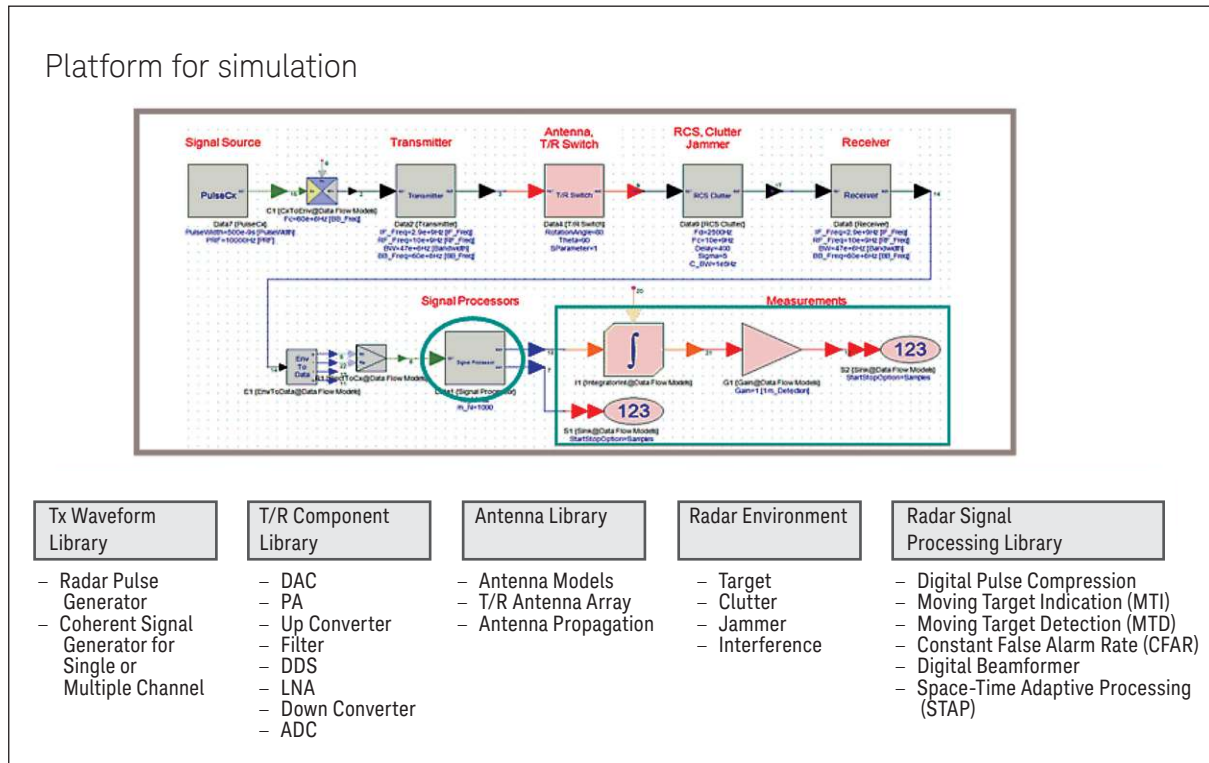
Platform for simulation

Signal Source

Transmitter

Antenna, T/R Switch

RCS, Clutter Jammer

Receiver

PulseCx

C1 (CxToEnv@Data Flow Models) Fc=60e+6Hz [BB_Freq]

Data7 (PulseCx) PulseWidth=500e-9s [PulseWidth] PRF=10000Hz [PRF]

Transmitter

Data2 (Transmitter) IF_Freq=2.9e+9Hz [IF_Freq] RF_Freq=10e+9Hz [RF_Freq] BW=47e+6Hz [Bandwidth] BB_Freq=60e+6Hz [BB_Freq]

T/R Switch

Data4 (T/R Switch) RotationAngle=60 Theta=90 SParameter=1

RCS Clutter

Data9 (RCS Clutter) Fd=2500Hz Fc=10e+9Hz Delay=400 Sigma=5 C_BW=1e6Hz

Receiver

Data8 (Receiver) IF_Freq=2.9e+9Hz [IF_Freq] RF_Freq=10e+9Hz [RF_Freq] BW=47e+6Hz [Bandwidth] BB_Freq=60e+6Hz [BB_Freq]

Signal Processors

Measurements

Env To Data

C1 (EnvToData@Data Flow Models)

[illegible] (ToCx@Data Flow Models)

Signal Processor

Data1 (Signal Processor) m_N=1000

I1 (IntegratorInt@Data Flow Models)

G1 (Gain@Data Flow Models) Gain=1 [1m_Detection]

123

S2 (Sink@Data Flow Models) StartStopOption=Samples

123

S1 (Sink@Data Flow Models) StartStopOption=Samples

Tx Waveform Library
– Radar Pulse Generator
– Coherent Signal Generator for Single or Multiple Channel

T/R Component Library
– DAC
– PA
– Up Converter
– Filter
– DDS
– LNA
– Down Converter
– ADC

Antenna Library
– Antenna Models
– T/R Antenna Array
– Antenna Propagation

Radar Environment
– Target
– Clutter
– Jammer
– Interference

Radar Signal Processing Library
– Digital Pulse Compression
– Moving Target Indication (MTI)
– Moving Target Detection (MTD)
– Constant False Alarm Rate (CFAR)
– Digital Beamformer
– Space-Time Adaptive Processing (STAP)